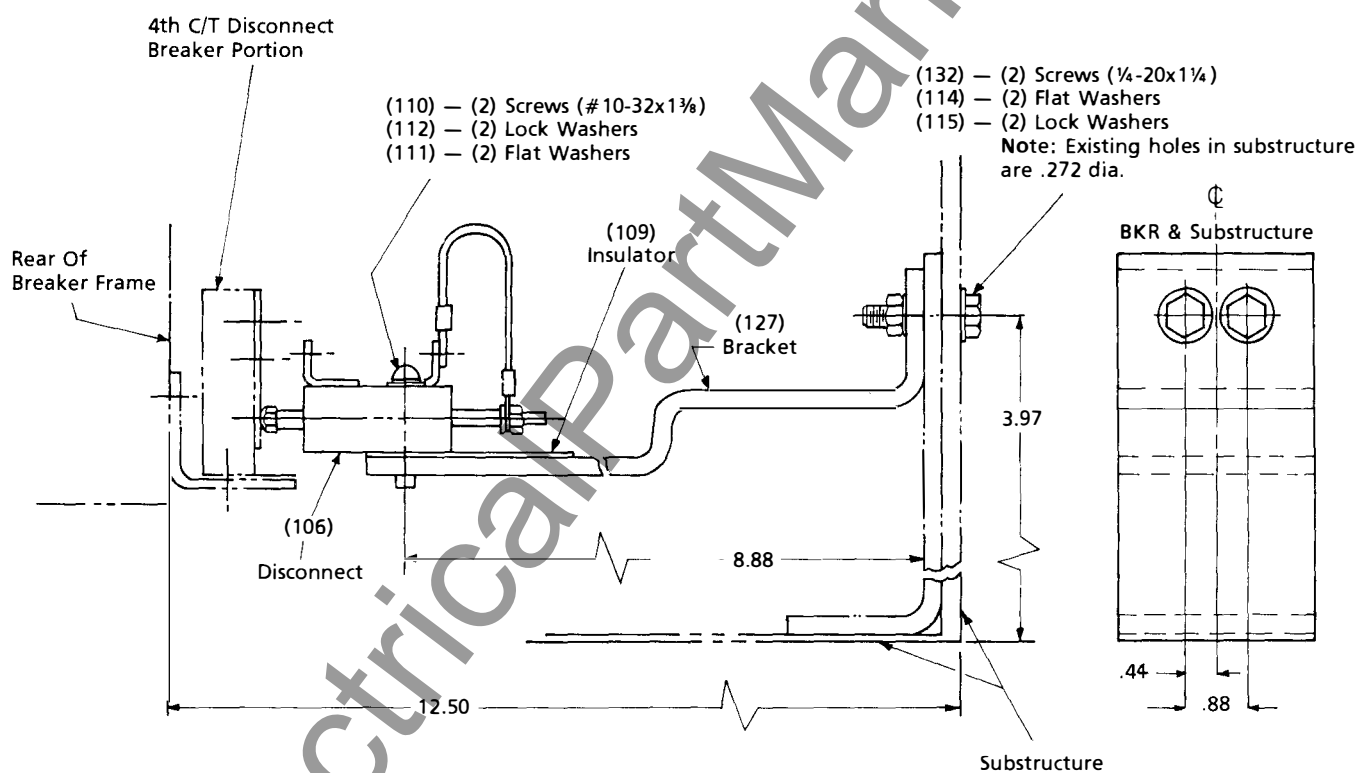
4th C/T Disconnect Breaker Portion

(110) — (2) Screws (#10-32x1⅜)
(112) — (2) Lock Washers
(111) — (2) Flat Washers

(132) — (2) Screws (¼-20x1¼)
(114) — (2) Flat Washers
(115) — (2) Lock Washers
Note: Existing holes in substructure are .272 dia.

℄

BKR & Substructure

Rear Of Breaker Frame

(109) Insulator

(127) Bracket

3.97

(106) Disconnect

8.88

12.50

.44

.88

Substructure

ElectricalPartManuals